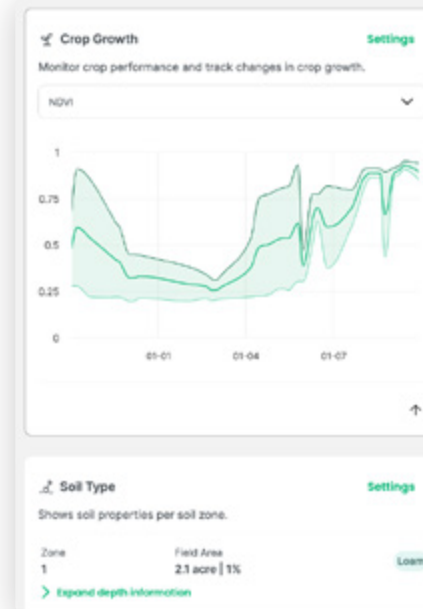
Crop Growth
Settings

Monitor crop performance and track changes in crop growth.

NDVI

1
0.75
0.5
0.25
0

01-01
01-04
01-07

Soil Type
Settings

Shows soil properties per soil zone.

| Zone | Field Area | |
|---|---|---|
| 1 | 2.1 acre \| 1% | Loam |

Expand depth information